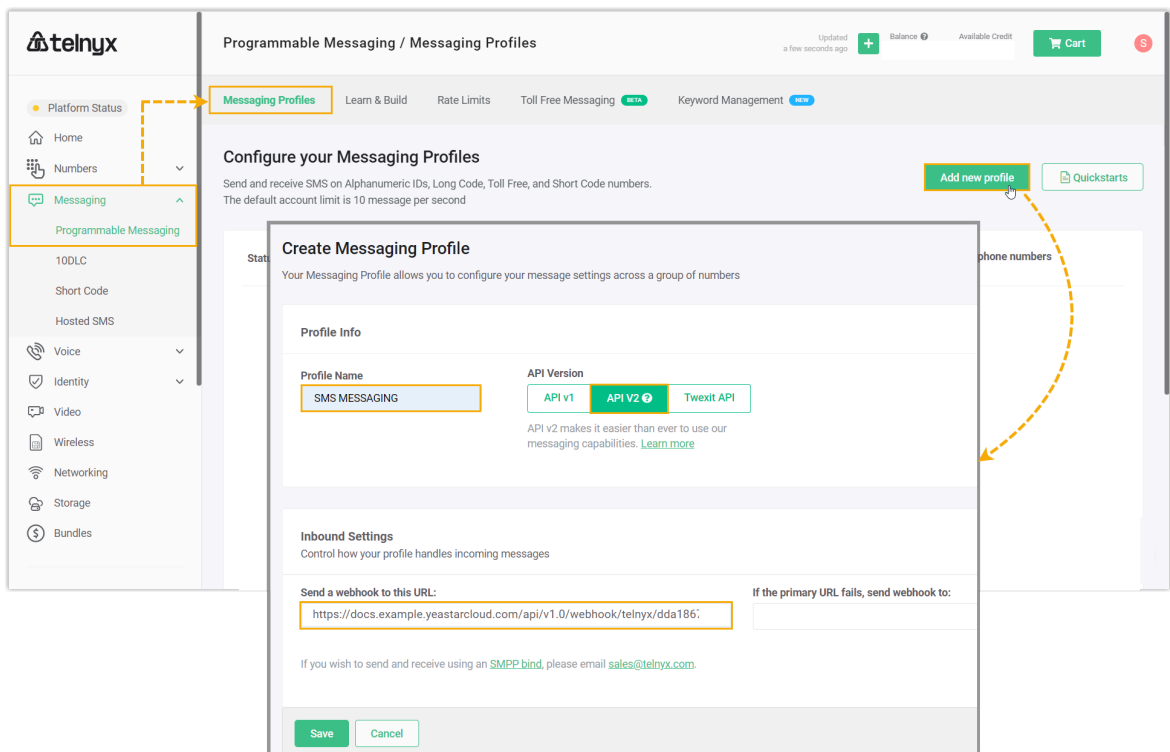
telnyx

Programmable Messaging / Messaging Profiles

Updated a few seconds ago

Balance

Available Credit

Cart

S

Platform Status

Home

Numbers

Messaging

Programmable Messaging

10DLC

Short Code

Hosted SMS

Voice

Identity

Video

Wireless

Networking

Storage

Bundles

Messaging Profiles | Learn & Build | Rate Limits | Toll Free Messaging BETA | Keyword Management NEW

Configure your Messaging Profiles

Send and receive SMS on Alphanumeric IDs, Long Code, Toll Free, and Short Code numbers.
The default account limit is 10 message per second

Add new profile

Quickstarts

Statu

phone numbers

Create Messaging Profile

Your Messaging Profile allows you to configure your message settings across a group of numbers

Profile Info

Profile Name

SMS MESSAGING

API Version

API v1 | API V2 | Twexit API

API v2 makes it easier than ever to use our messaging capabilities. Learn more

Inbound Settings

Control how your profile handles incoming messages

Send a webhook to this URL:

https://docs.example.yeastarcloud.com/api/v1.0/webhook/telnyx/dda1867

If the primary URL fails, send webhook to:

If you wish to send and receive using an SMPP bind, please email sales@telnyx.com.

Save

Cancel